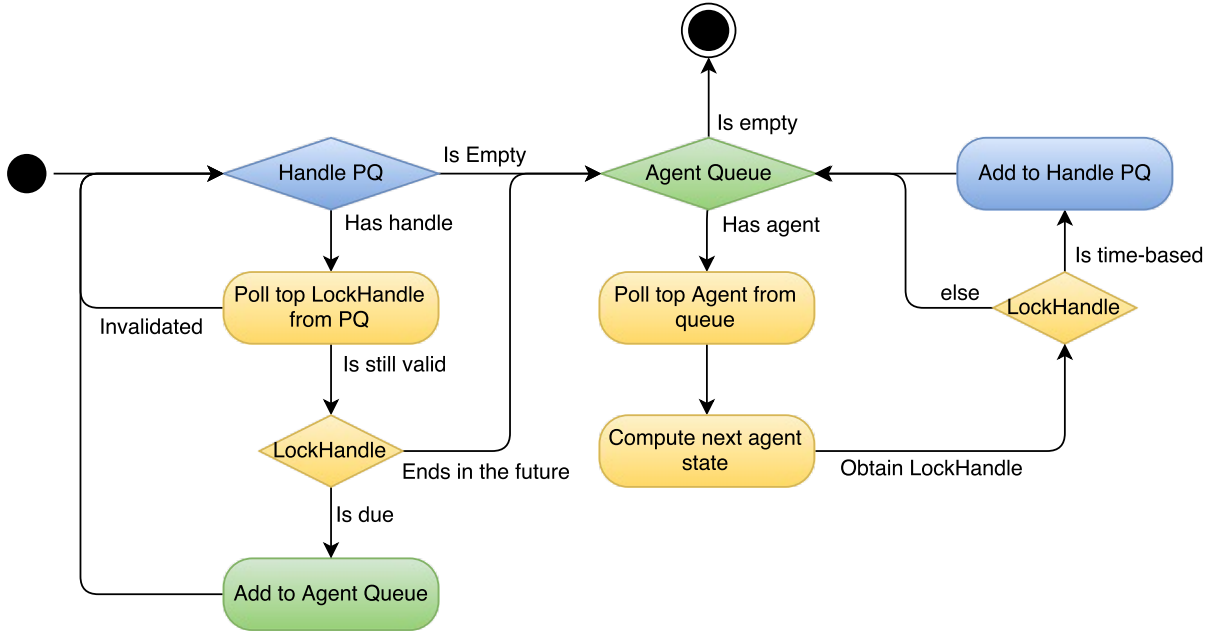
Handle PQ

Is Empty

Has handle

Poll top LockHandle from PQ

Invalidated

Is still valid

LockHandle

Ends in the future

Is due

Add to Agent Queue

Is empty

Agent Queue

Has agent

Poll top Agent from queue

Compute next agent state

Obtain LockHandle

Add to Handle PQ

Is time-based

else

LockHandle